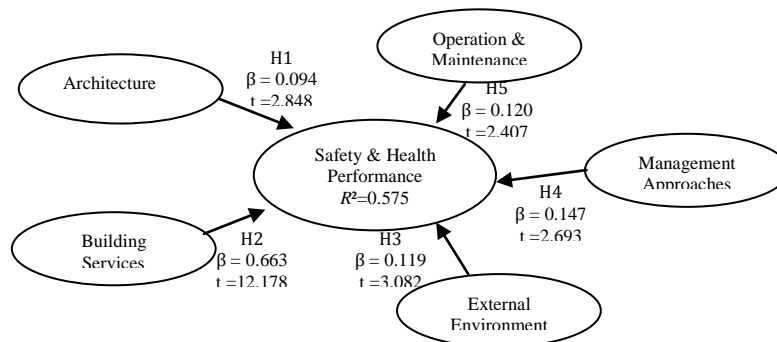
Operation & Maintenance

H1
$\beta = 0.094$
$t = 2.848$

Architecture

H5
$\beta = 0.120$
$t = 2.407$

Safety & Health Performance
$R^2=0.575$

Management Approaches

H4
$\beta = 0.147$
$t = 2.693$

Building Services

H2
$\beta = 0.663$
$t = 12.178$

H3
$\beta = 0.119$
$t = 3.082$

External Environment